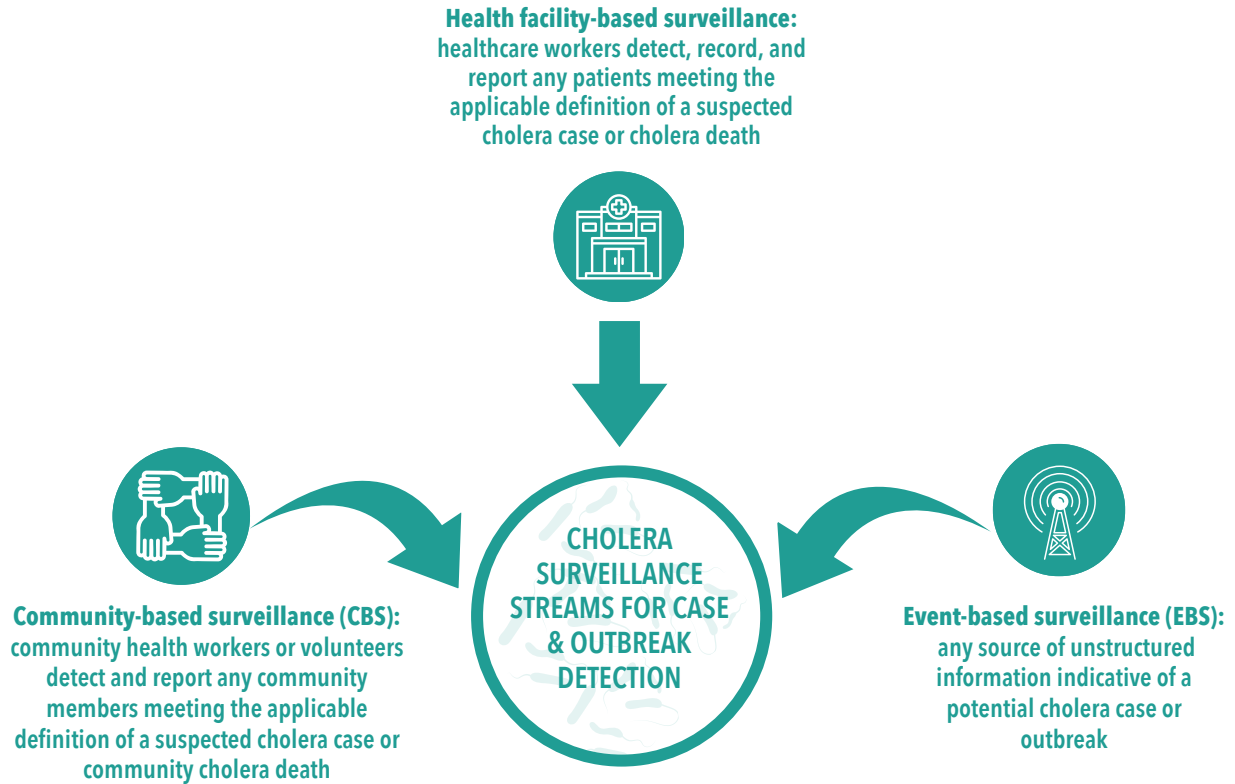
Health facility-based surveillance: healthcare workers detect, record, and report any patients meeting the applicable definition of a suspected cholera case or cholera death

Community-based surveillance (CBS): community health workers or volunteers detect and report any community members meeting the applicable definition of a suspected cholera case or community cholera death

CHOLERA SURVEILLANCE STREAMS FOR CASE & OUTBREAK DETECTION

Event-based surveillance (EBS): any source of unstructured information indicative of a potential cholera case or outbreak